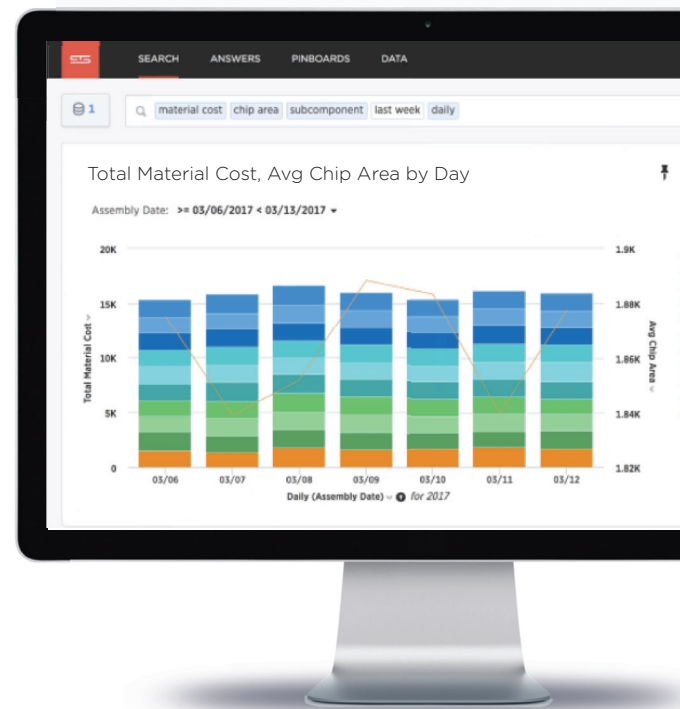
CTS SEARCH ANSWERS PINBOARDS DATA

1

material cost chip area subcomponent last week daily

Total Material Cost, Avg Chip Area by Day

Assembly Date: >= 03/06/2017 < 03/13/2017

20K
15K
10K
5K
0

Total Material Cost

1.9K
1.88K
1.86K
1.84K
1.82K

Avg Chip Area

03/06 03/07 03/08 03/09 03/10 03/11 03/12

Daily (Assembly Date) for 2017